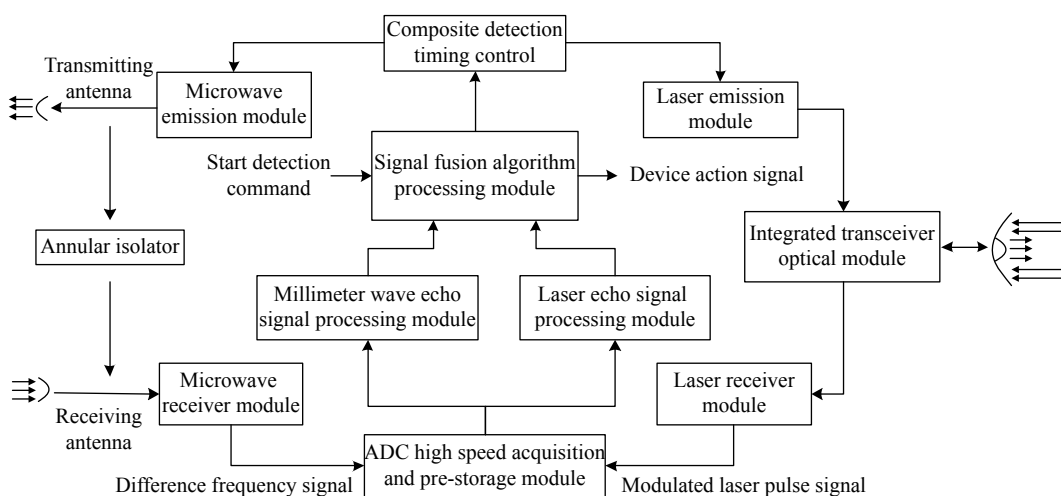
Composite detection timing control

Transmitting antenna

Microwave emission module

Laser emission module

Start detection command

Signal fusion algorithm processing module

Device action signal

Annular isolator

Integrated transceiver optical module

Millimeter wave echo signal processing module

Laser echo signal processing module

Microwave receiver module

Laser receiver module

Receiving antenna

ADC high speed acquisition and pre-storage module

Difference frequency signal

Modulated laser pulse signal